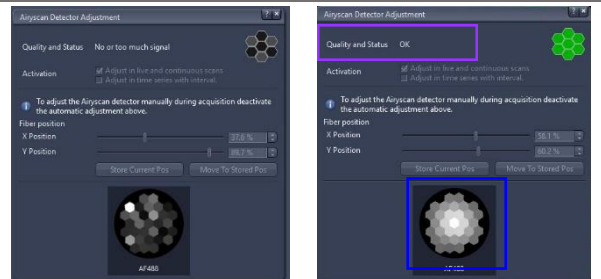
Airyscan Detector Adjustment

Quality and Status No or too much signal

Activation
Adjust in live and continuous scans
Adjust in time series with interval.

To adjust the Airyscan detector manually during acquisition deactivate the automatic adjustment above.

Fiber position
X Position 37.6 %
Y Position 89.7 %

Store Current Pos
Move To Stored Pos

AF488

Airyscan Detector Adjustment

Quality and Status OK

Activation
Adjust in live and continuous scans
Adjust in time series with interval.

To adjust the Airyscan detector manually during acquisition deactivate the automatic adjustment above.

Fiber position
X Position 38.1 %
Y Position 60.2 %

Store Current Pos
Move To Stored Pos

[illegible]